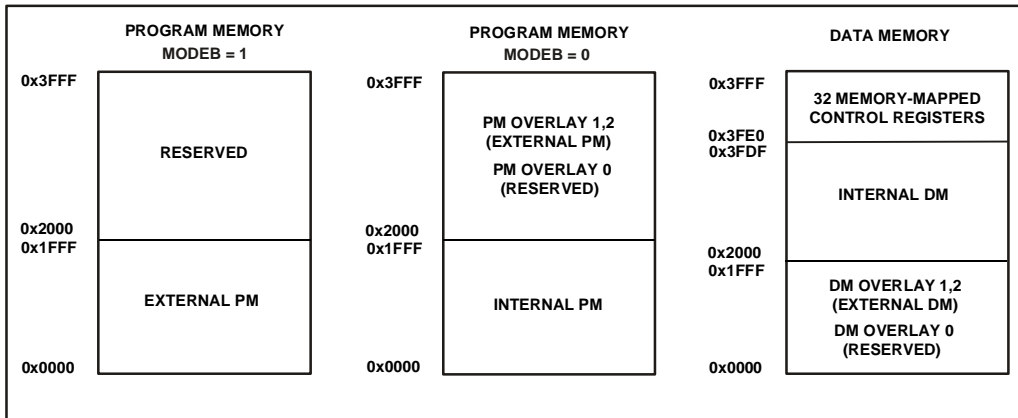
PROGRAM MEMORY
MODEB = 1

0x3FFF
RESERVED
0x2000
0x1FFF
EXTERNAL PM
0x0000

PROGRAM MEMORY
MODEB = 0

0x3FFF
PM OVERLAY 1,2
(EXTERNAL PM)
PM OVERLAY 0
(RESERVED)
0x2000
0x1FFF
INTERNAL PM
0x0000

DATA MEMORY

0x3FFF
32 MEMORY-MAPPED
CONTROL REGISTERS
0x3FE0
0x3FDF
INTERNAL DM
0x2000
0x1FFF
DM OVERLAY 1,2
(EXTERNAL DM)
DM OVERLAY 0
(RESERVED)
0x0000